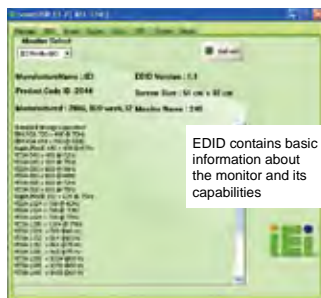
EDID contains basic information about the monitor and its capabilities

Monitor Select

ManufacturerName : IEI

EDID Version : 1.3

Product Code ID :2044

Screen Size : 51 cm x 32 cm

Manufactured : 2006, 2(?) week

Monitor Name : 240

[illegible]